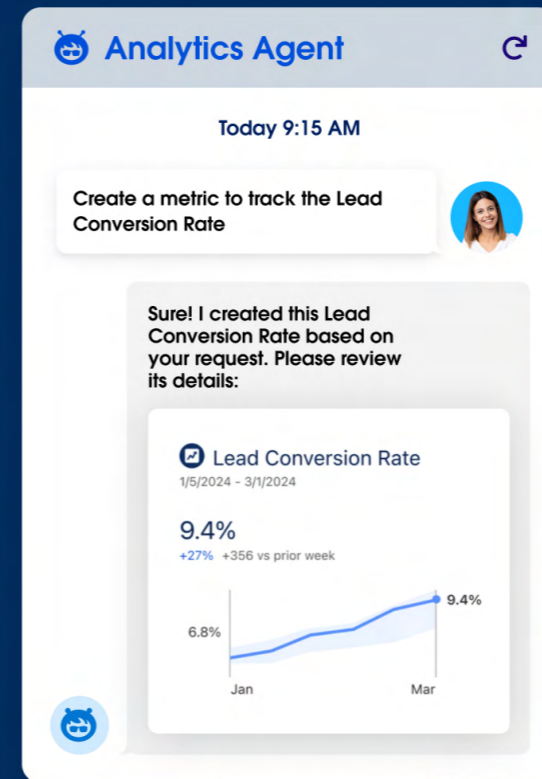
Analytics Agent

Today 9:15 AM

Create a metric to track the Lead Conversion Rate

Sure! I created this Lead Conversion Rate based on your request. Please review its details:

Lead Conversion Rate
1/5/2024 - 3/1/2024

9.4%
+27% +356 vs prior week

9.4%
6.8%
Jan
Mar